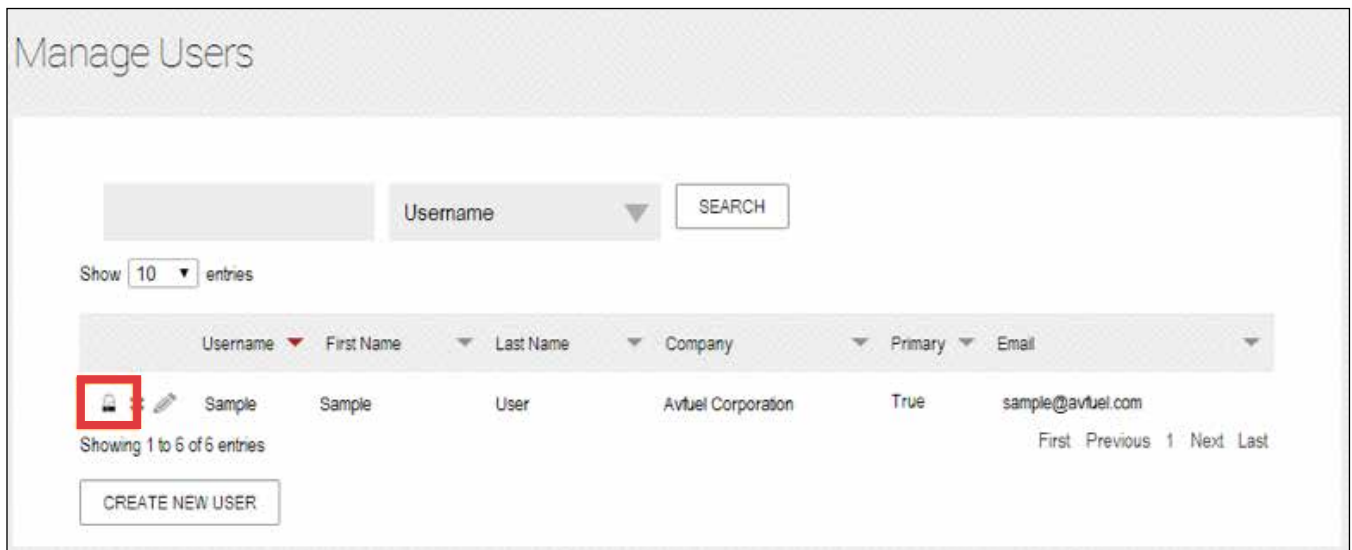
Manage Users

Username

SEARCH

Show 10 entries

| | Username | First Name | Last Name | Company | Primary | Email |
|---|---|---|---|---|---|---|
| | Sample | Sample | User | Avfuel Corporation | True | sample@avfuel.com |

Showing 1 to 6 of 6 entries

First Previous 1 Next Last

CREATE NEW USER